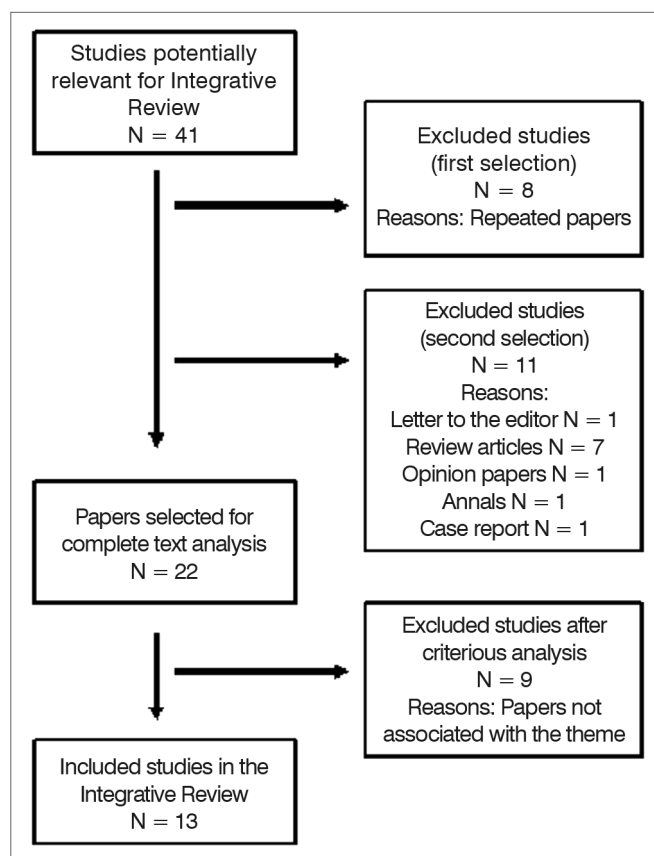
Studies potentially relevant for Integrative Review
N = 41

Excluded studies (first selection)
N = 8
Reasons: Repeated papers

Excluded studies (second selection)
N = 11
Reasons:
Letter to the editor N = 1
Review articles N = 7
Opinion papers N = 1
Annals N = 1
Case report N = 1

Papers selected for complete text analysis
N = 22

Excluded studies after criterious analysis
N = 9
Reasons: Papers not associated with the theme

Included studies in the Integrative Review
N = 13